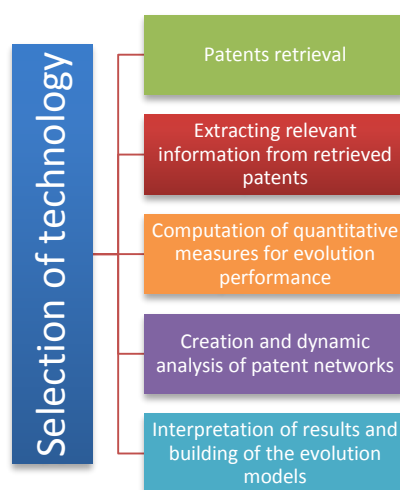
Selection of technology

Patents retrieval

Extracting relevant information from retrieved patents

Computation of quantitative measures for evolution performance

Creation and dynamic analysis of patent networks

Interpretation of results and building of the evolution models